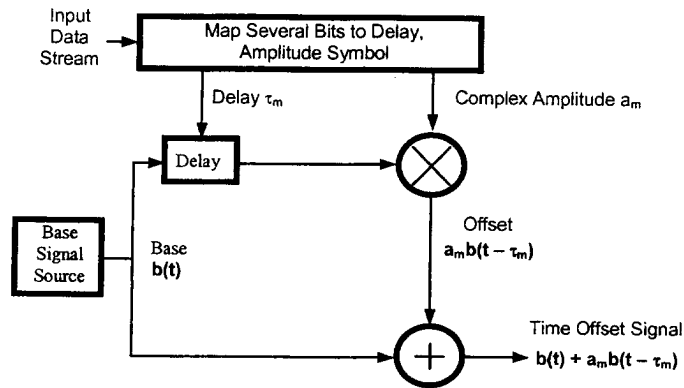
Input Data Stream

Map Several Bits to Delay, Amplitude Symbol

Delay $\tau_m$

Complex Amplitude $a_m$

Delay

Base Signal Source

Base
$\mathbf{b(t)}$

Offset
$\mathbf{a_m b(t - \tau_m)}$

Time Offset Signal
$\mathbf{b(t) + a_m b(t - \tau_m)}$